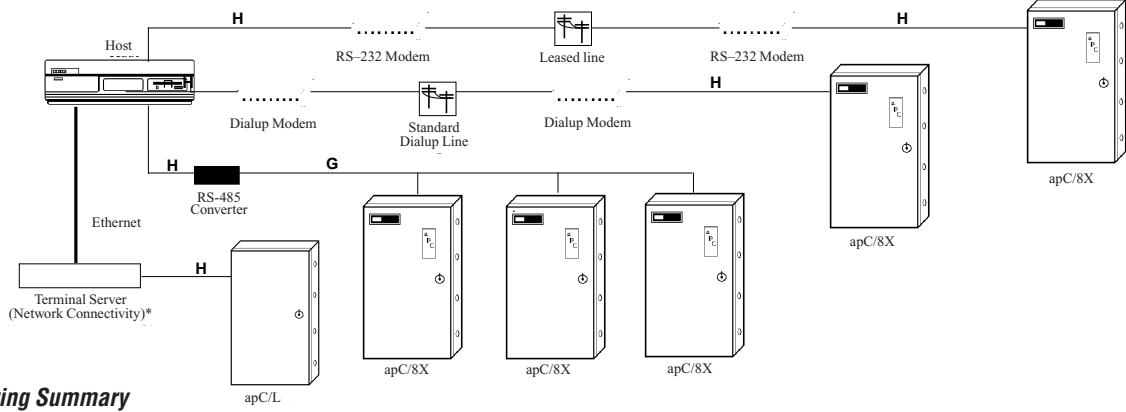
H
Host
RS–232 Modem
Leased line
RS–232 Modem
H
Dialup Modem
Standard Dialup Line
Dialup Modem
H
H
G
RS-485 Converter
Ethernet
H
Terminal Server (Network Connectivity)*
apC/L
apC/8X
apC/8X
apC/8X
apC/8X
apC/8X
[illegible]ing Summary